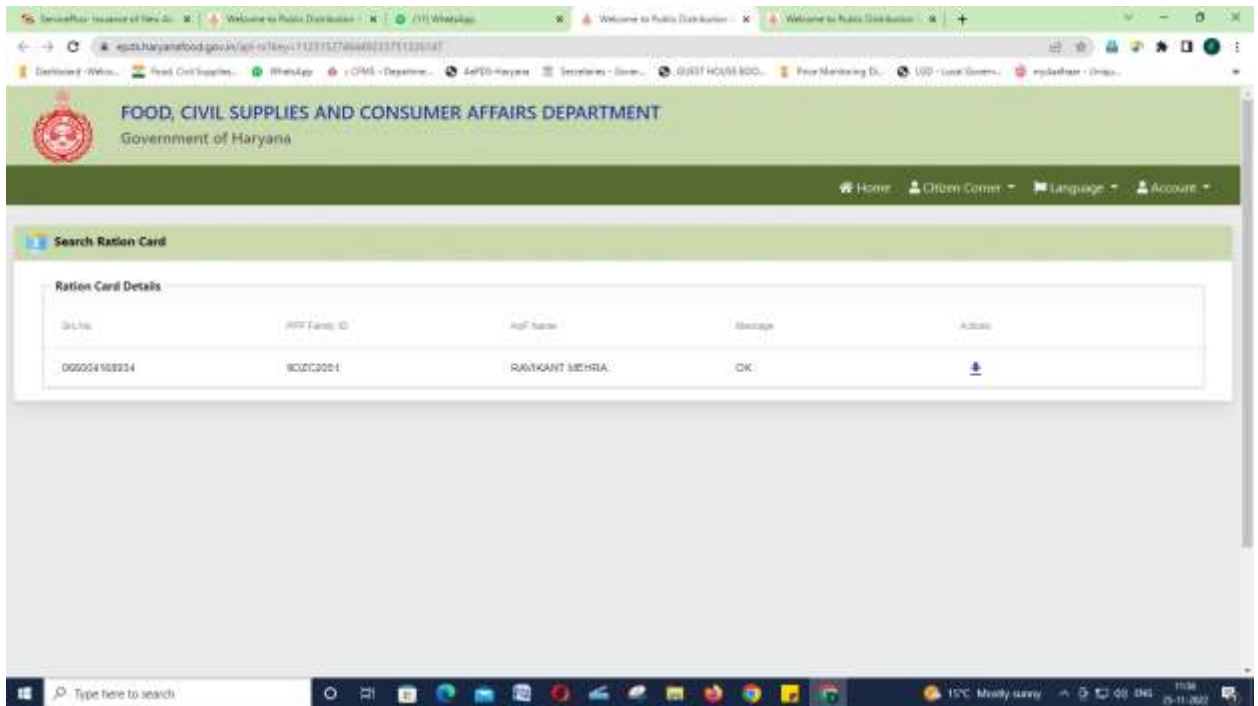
FOOD, CIVIL SUPPLIES AND CONSUMER AFFAIRS DEPARTMENT
Government of Haryana

Home Citizen Corner Language Account

Search Ration Card

Ration Card Details

| Sr.No. | PPP Family ID | HoF Name | Message | Action |
|---|---|---|---|---|
| 0000024508934 | 8OZC2051 | RAVIKANT MEHRA | OK | |

Type here to search

15°C Mostly sunny ENG 11:36 25-11-2022